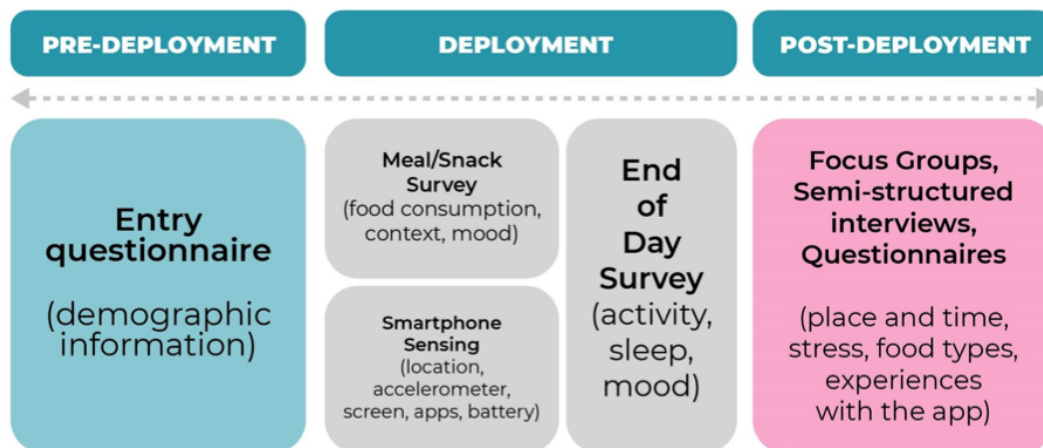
PRE-DEPLOYMENT

DEPLOYMENT

POST-DEPLOYMENT

Entry questionnaire

(demographic information)

Meal/Snack Survey (food consumption, context, mood)

Smartphone Sensing (location, accelerometer, screen, apps, battery)

End of Day Survey (activity, sleep, mood)

Focus Groups, Semi-structured interviews, Questionnaires

(place and time, stress, food types, experiences with the app)